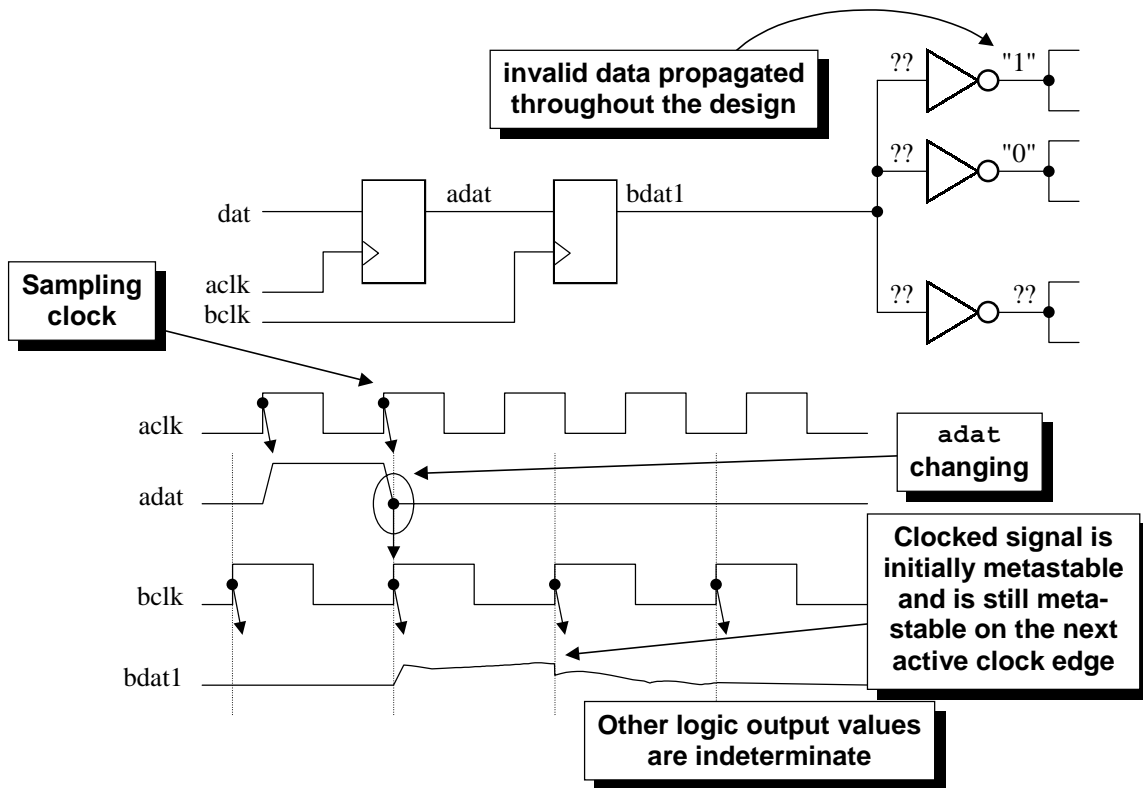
invalid data propagated throughout the design

??
"1"
??
"0"
??
??

dat
adat
bdat1
aclk
bclk

Sampling clock

aclk
adat
bclk
bdat1

adat changing

Clocked signal is initially metastable and is still metastable on the next active clock edge

Other logic output values are indeterminate